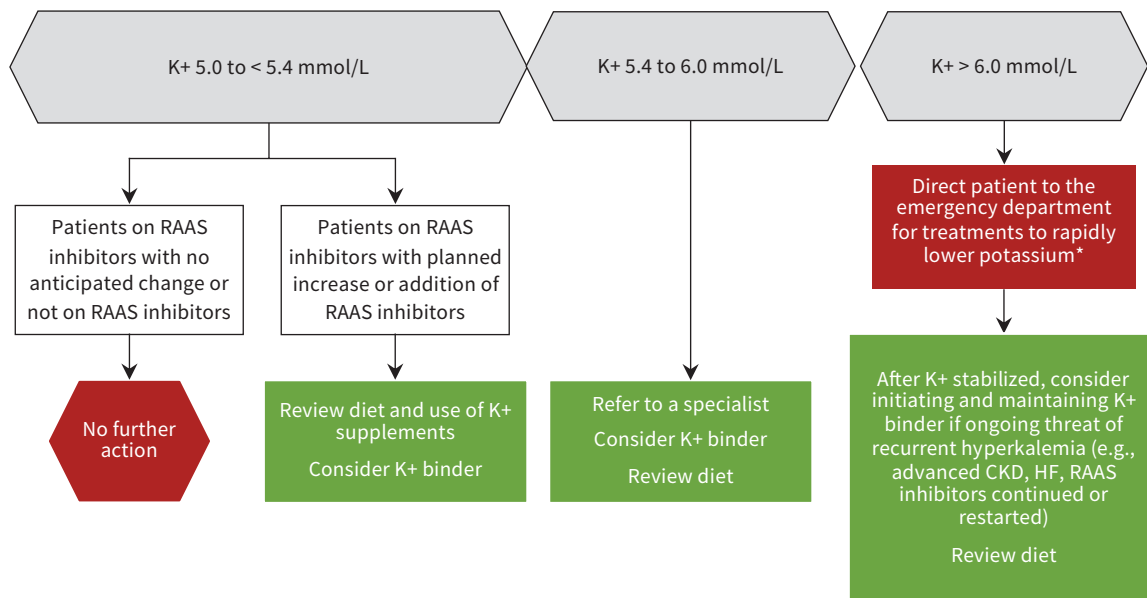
K+ 5.0 to < 5.4 mmol/L

Patients on RAAS inhibitors with no anticipated change or not on RAAS inhibitors

No further action

Patients on RAAS inhibitors with planned increase or addition of RAAS inhibitors

Review diet and use of K+ supplements

Consider K+ binder

K+ 5.4 to 6.0 mmol/L

Refer to a specialist

Consider K+ binder

Review diet

K+ > 6.0 mmol/L

Direct patient to the emergency department for treatments to rapidly lower potassium*

After K+ stabilized, consider initiating and maintaining K+ binder if ongoing threat of recurrent hyperkalemia (e.g., advanced CKD, HF, RAAS inhibitors continued or restarted)

Review diet